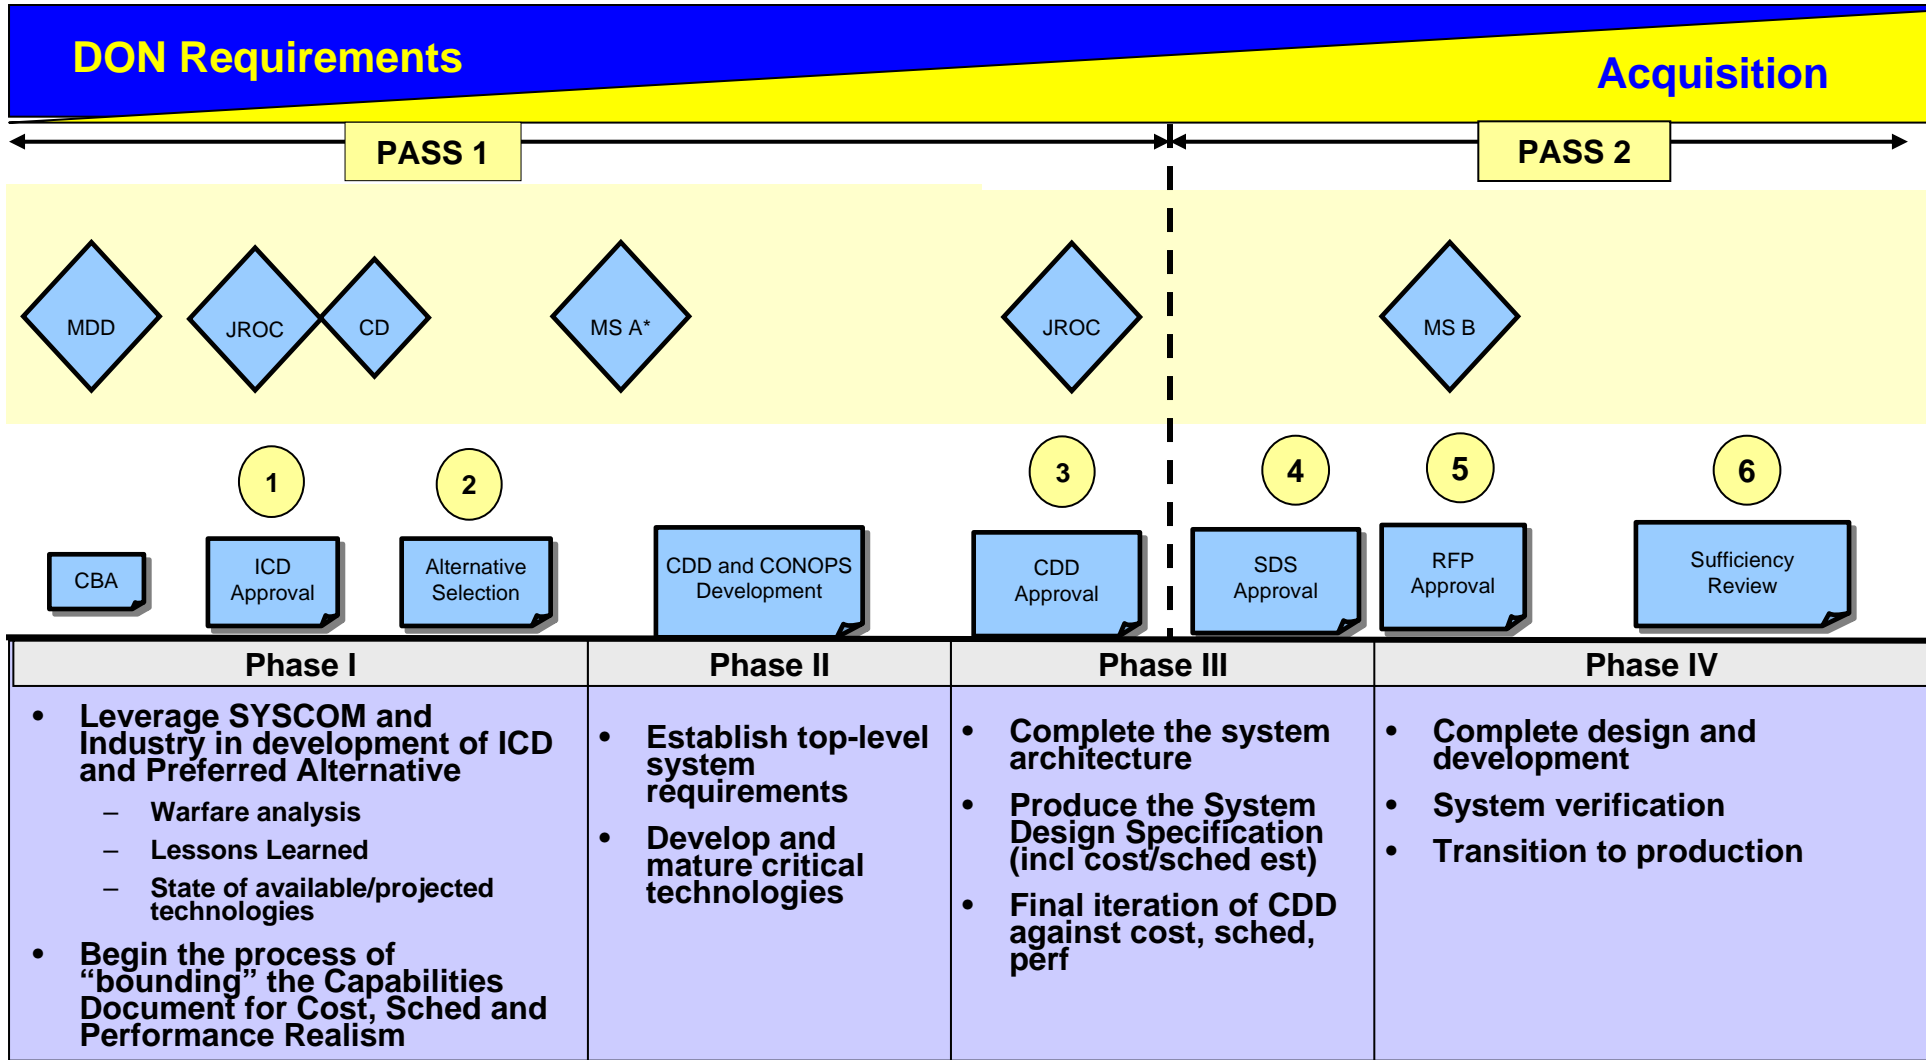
DON Requirements

Acquisition

PASS 1

PASS 2

MDD

JROC

CD

MS A*

JROC

MS B

1

2

3

4

5

6

CBA

ICD Approval

Alternative Selection

CDD and CONOPS Development

CDD Approval

SDS Approval

RFP Approval

Sufficiency Review

| Phase I | Phase II | Phase III | Phase IV |
|---|---|---|---|
| • Leverage SYSCOM and Industry in development of ICD and Preferred Alternative<br>– Warfare analysis<br>– Lessons Learned<br>– State of available/projected technologies<br>• Begin the process of “bounding” the Capabilities Document for Cost, Sched and Performance Realism | • Establish top-level system requirements<br>• Develop and mature critical technologies | • Complete the system architecture<br>• Produce the System Design Specification (incl cost/sched est)<br>• Final iteration of CDD against cost, sched, perf | • Complete design and development<br>• System verification<br>• Transition to production |